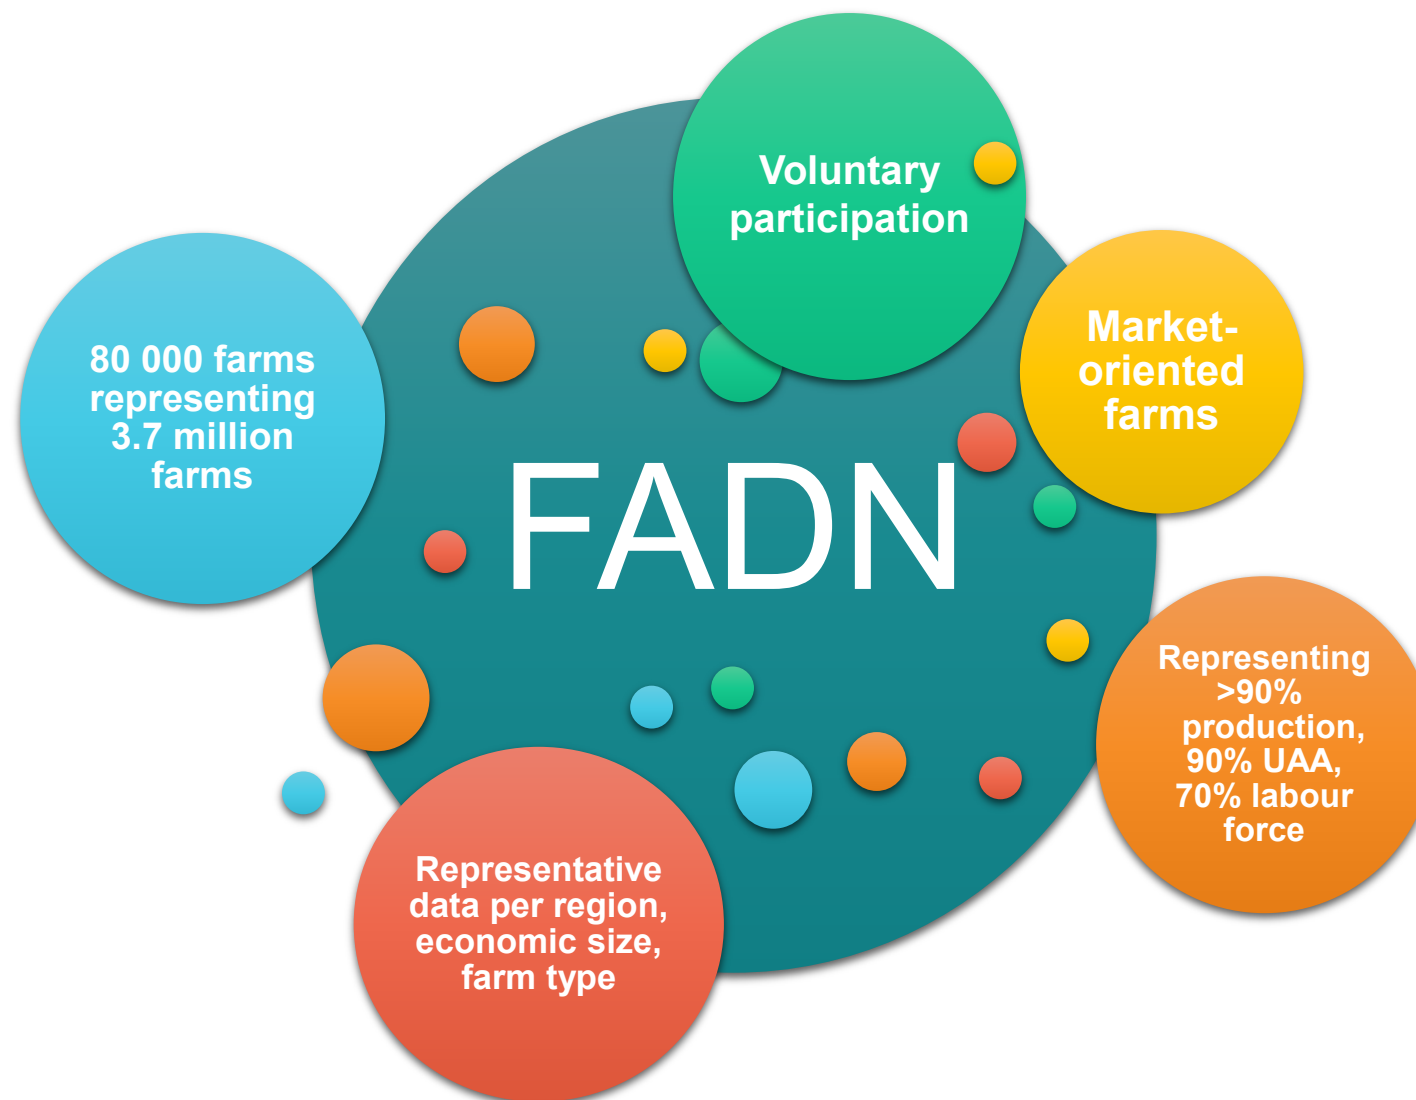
FADN

Voluntary participation

Market-oriented farms

80 000 farms representing 3.7 million farms

Representing >90% production, 90% UAA, 70% labour force

Representative data per region, economic size, farm type